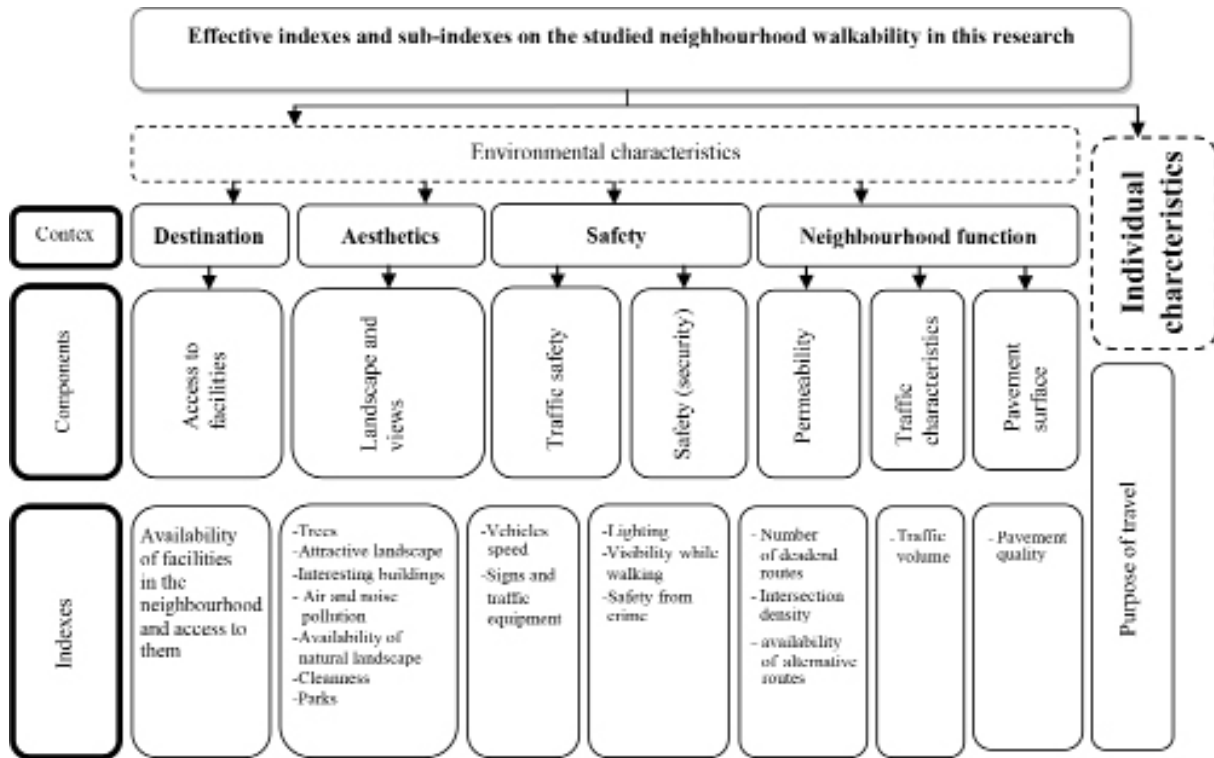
Effective indexes and sub-indexes on the studied neighbourhood walkability in this research

Environmental characteristics

Individual charcteristics

Contex

Destination

Aesthetics

Safety

Neighbourhood function

Components

Access to facilities

Landscape and views

Traffic safety

Safety (security)

Permeability

Traffic characteristics

Pavement surface

Purpose of travel

Indexes

Availability of facilities in the neighbourhood and access to them

-Trees
-Attractive landscape
-Interesting buildings
- Air and noise pollution
-Availability of natural landscape
-Cleanness
-Parks

-Vehicles speed
-Signs and traffic equipment

-Lighting
-Visibility while walking
-Safety from crime

- Number of deadend routes
- Intersection density
- availability of alternative routes

- Traffic volume

- Pavement quality